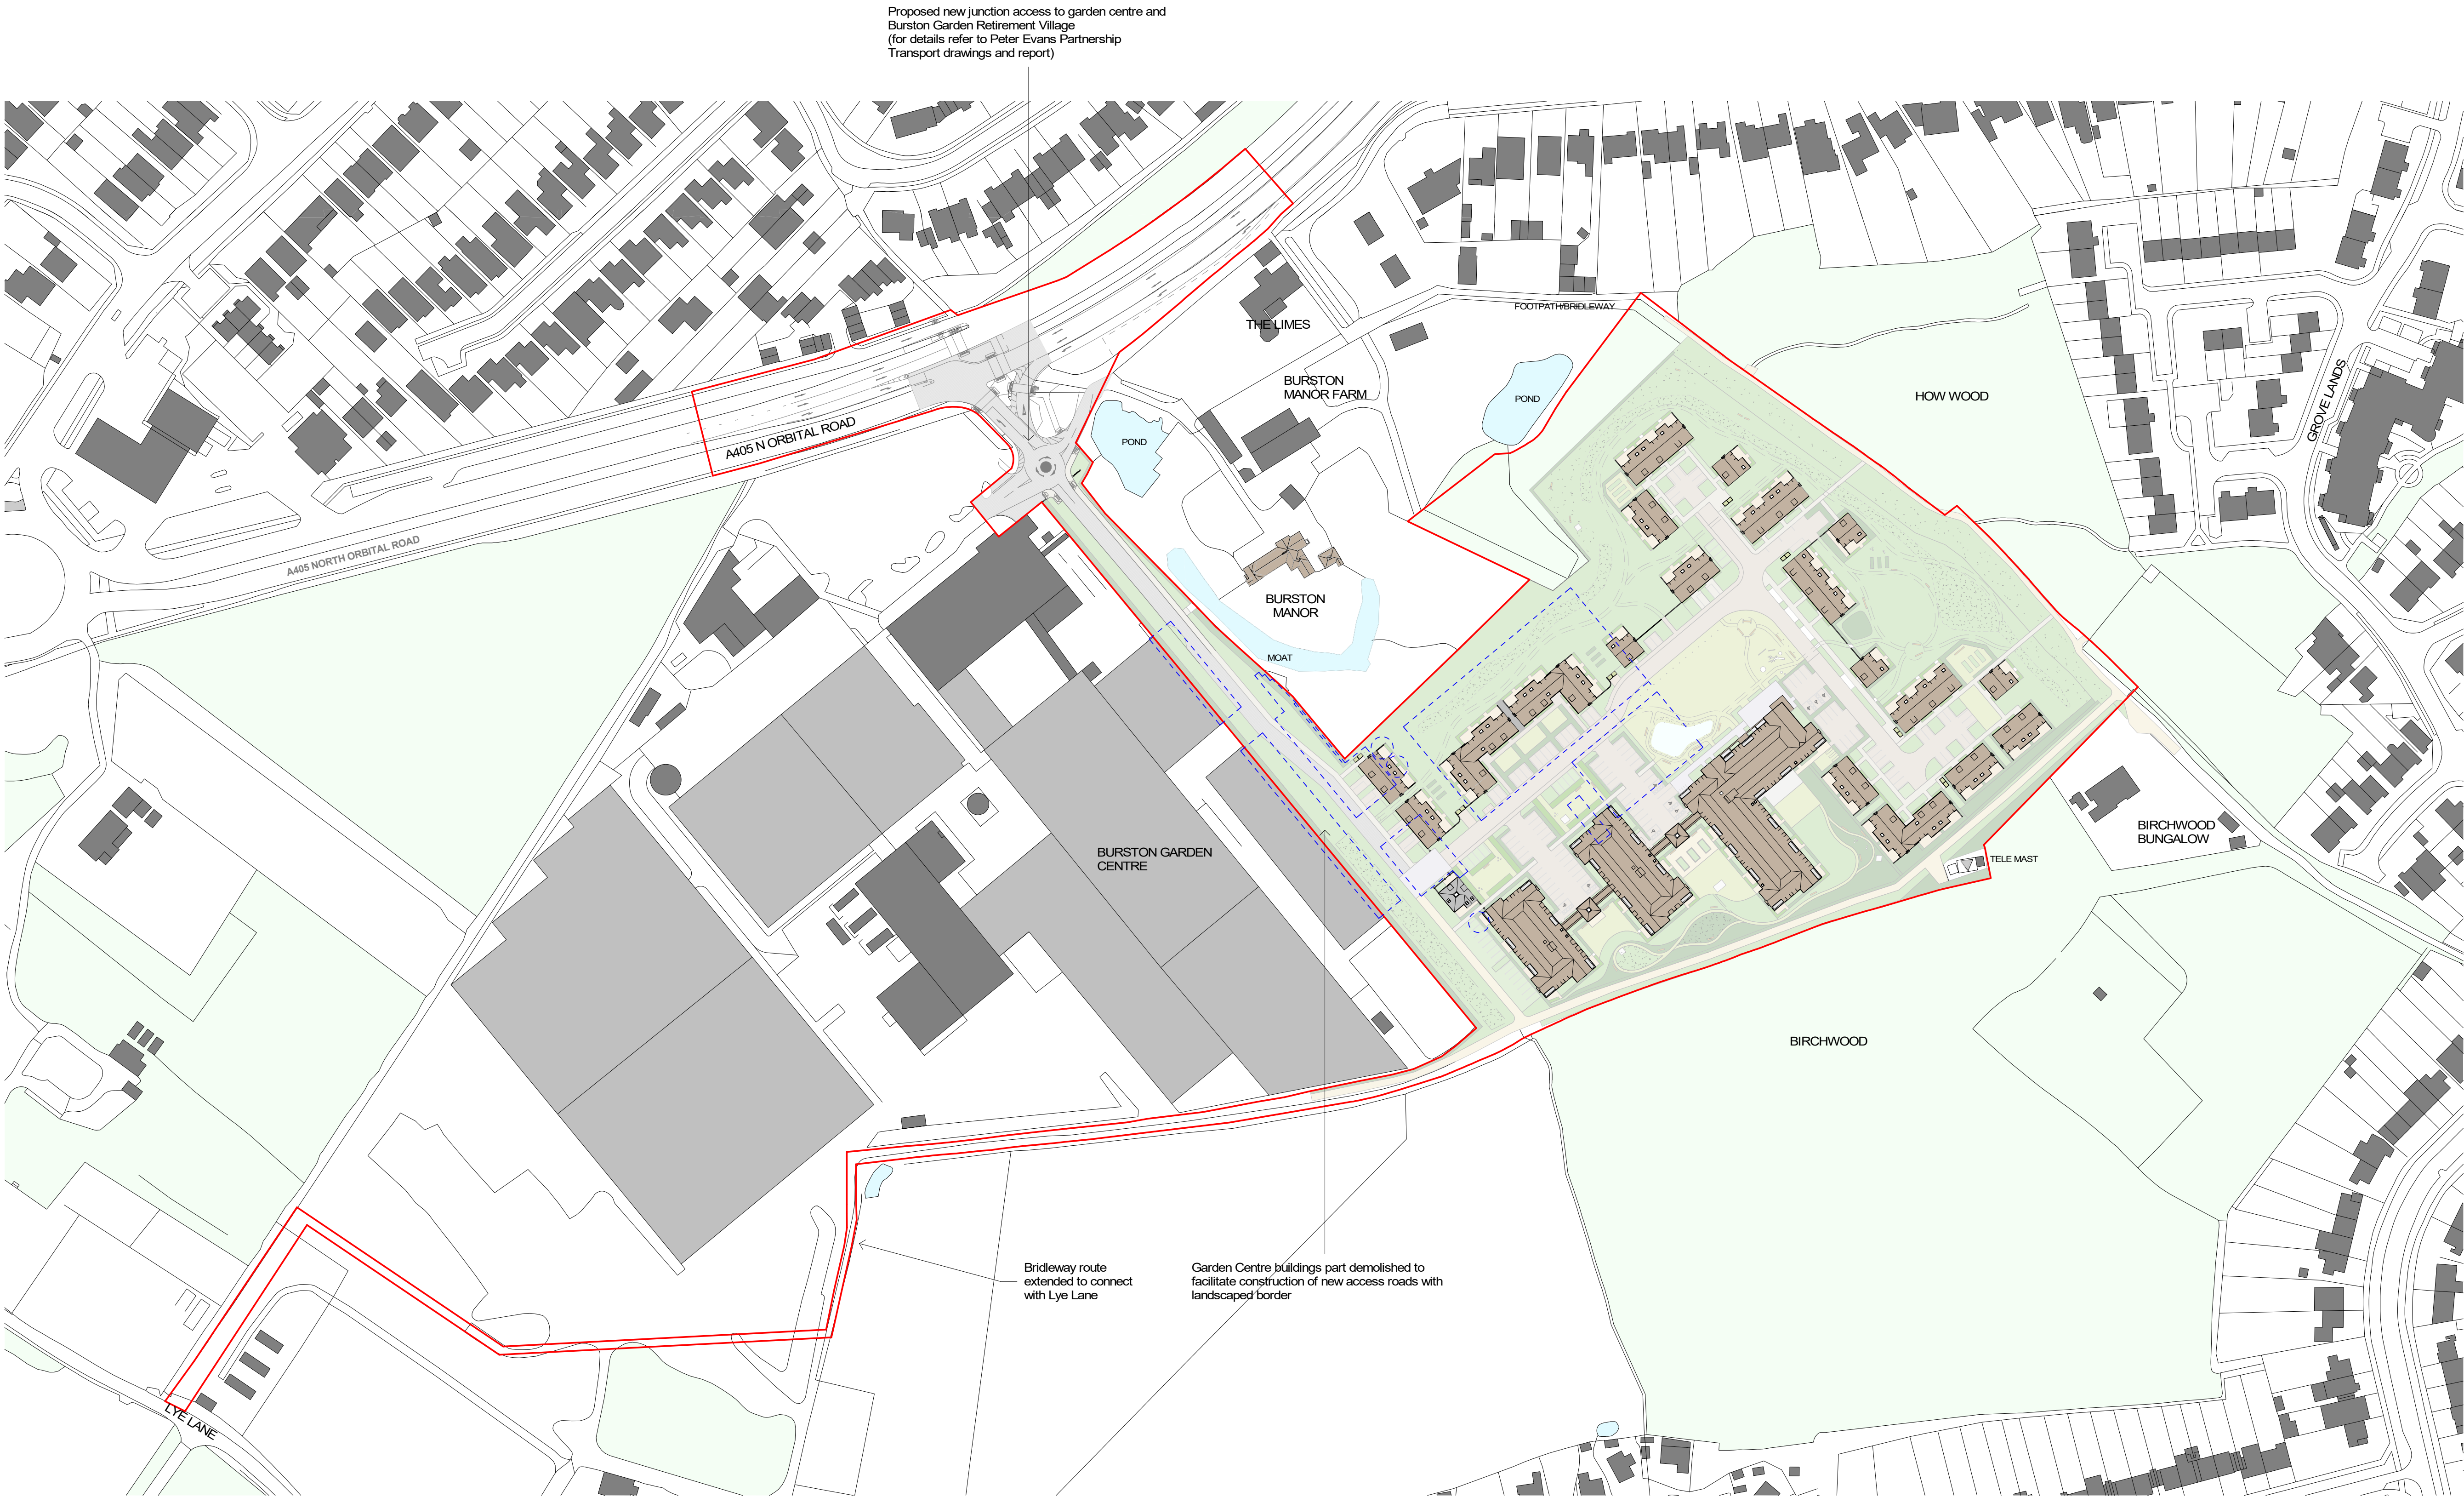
Proposed new junction access to garden centre and Burston Garden Retirement Village (for details refer to Peter Evans Partnership Transport drawings and report)

THE LIMES

FOOTPATH/BRIDLEWAY

BURSTON MANOR FARM

POND

POND

HOW WOOD

GROVE LANDS

A405 N ORBITAL ROAD

A405 NORTH ORBITAL ROAD

BURSTON MANOR

MOAT

BURSTON GARDEN CENTRE

BIRCHWOOD BUNGALOW

TELE MAST

BIRCHWOOD

Bridleway route extended to connect with Lye Lane

Garden Centre buildings part demolished to facilitate construction of new access roads with landscaped border

LYE LANE